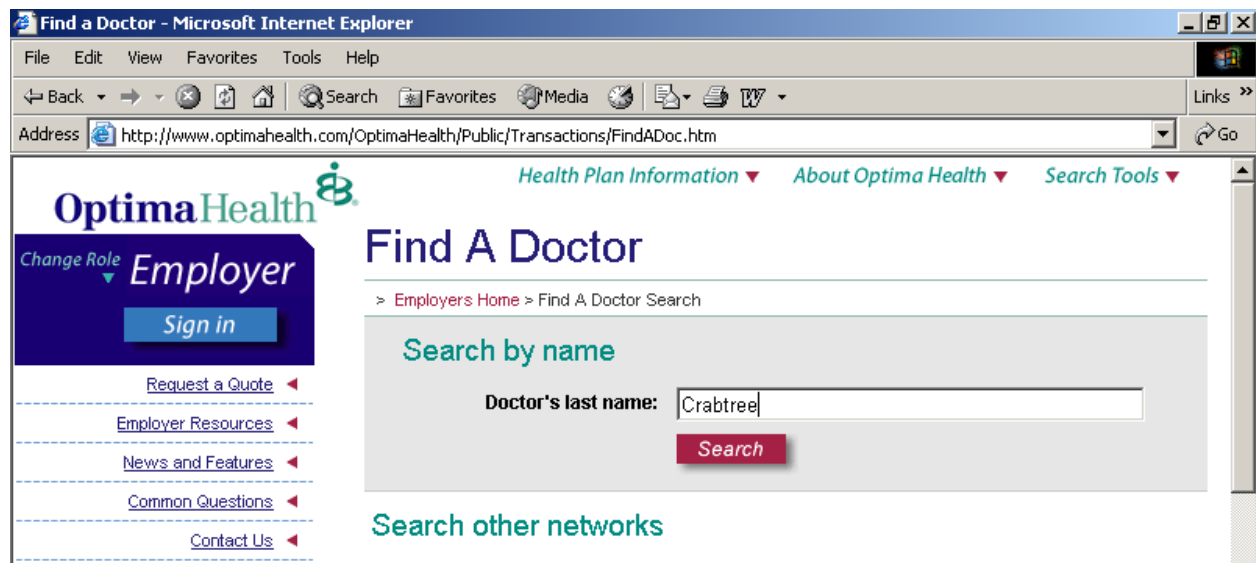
Find a Doctor - Microsoft Internet Explorer

File Edit View Favorites Tools Help

Back Search Favorites Media

Links

Address http://www.optimahealth.com/OptimaHealth/Public/Transactions/FindADoc.htm

Go

OptimaHealth

Health Plan Information About Optima Health Search Tools

Change Role Employer

Sign in

Request a Quote

Employer Resources

News and Features

Common Questions

Contact Us

Find A Doctor

> Employers Home > Find A Doctor Search

Search by name

Doctor's last name: Crabtree

Search

Search other networks